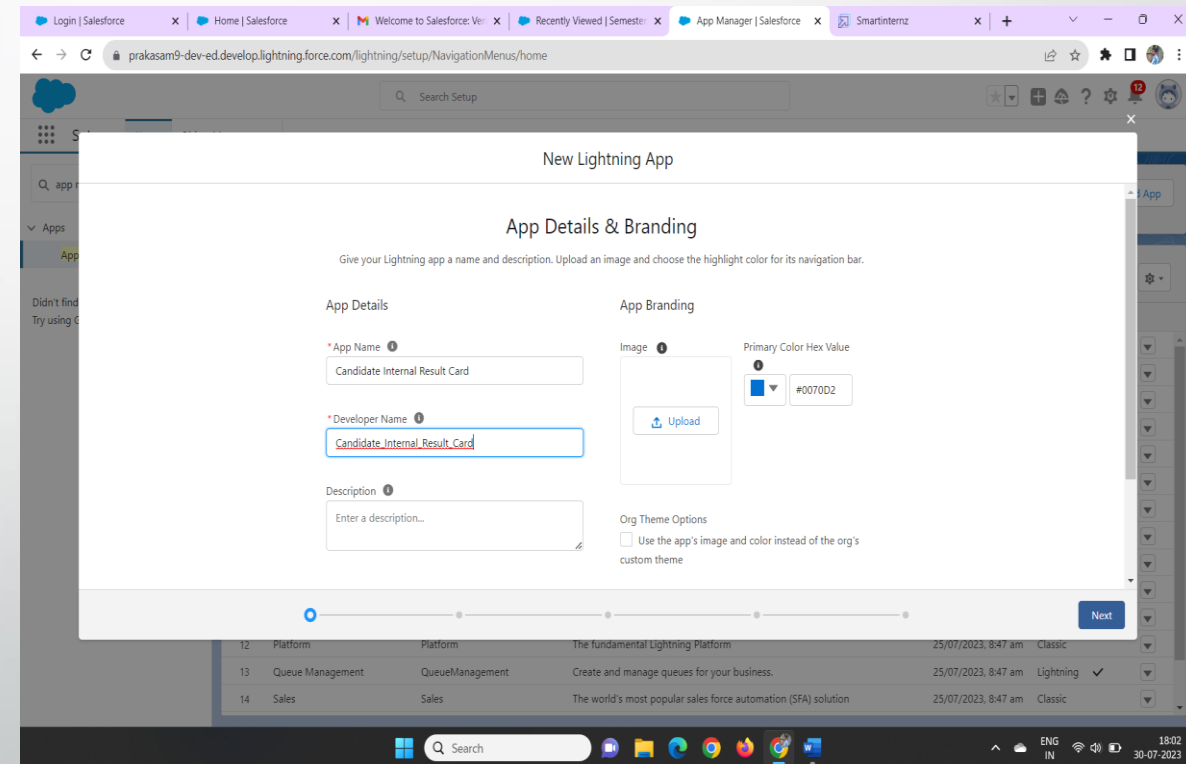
Login | Salesforce
Home | Salesforce
Welcome to Salesforce: Ver
Recently Viewed | Semester
App Manager | Salesforce
Smartinternz

prakasam9-dev-ed.develop.lightning.force.com/lightning/setup/NavigationMenus/home

Search Setup

12

Q app r
Apps
App
Didn't find
Try using G

App

New Lightning App

App Details & Branding

Give your Lightning app a name and description. Upload an image and choose the highlight color for its navigation bar.

App Details

* App Name
Candidate Internal Result Card

* Developer Name
Candidate_Internal_Result_Card

Description
Enter a description...

App Branding

Image
Upload

Primary Color Hex Value
#0070D2

Org Theme Options
Use the app's image and color instead of the org's custom theme

Next

| 12 | Platform | Platform | The fundamental Lightning Platform | 25/07/2023, 8:47 am | Classic |
|---|---|---|---|---|---|
| 13 | Queue Management | QueueManagement | Create and manage queues for your business. | 25/07/2023, 8:47 am | Lightning ✓ |
| 14 | Sales | Sales | The world's most popular sales force automation (SFA) solution | 25/07/2023, 8:47 am | Classic |

Search
ENG IN
18:02
30-07-2023